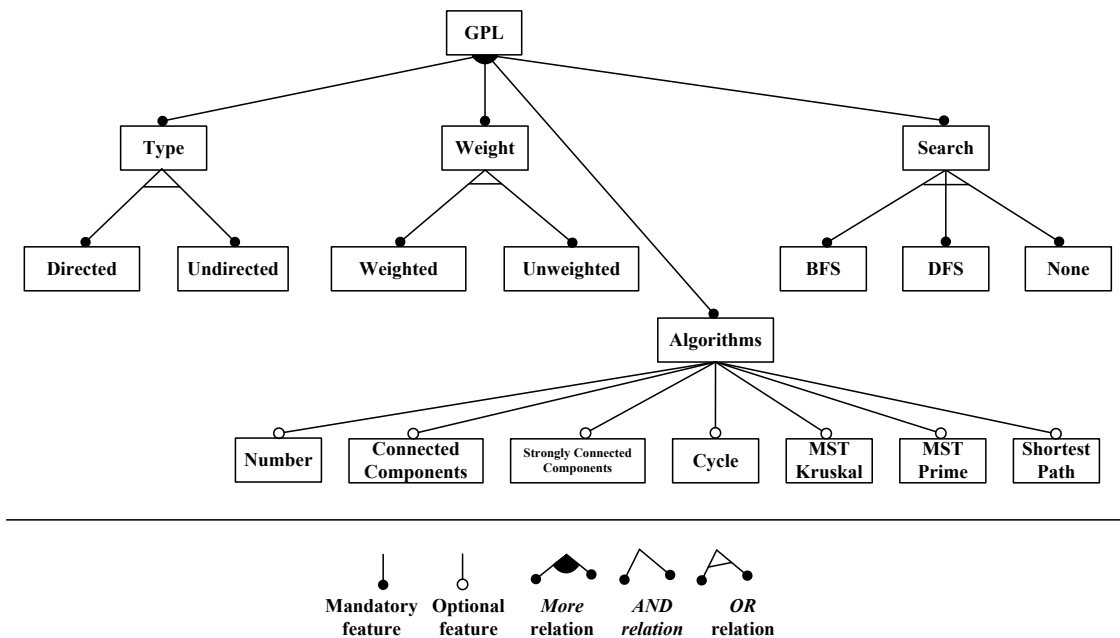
GPL

Type

Weight

Search

Directed

Undirected

Weighted

Unweighted

BFS

DFS

None

Algorithms

Number

Connected Components

Strongly Connected Components

Cycle

MST Kruskal

MST Prime

Shortest Path

Mandatory feature

Optional feature

*More* relation

*AND relation*

*OR* relation